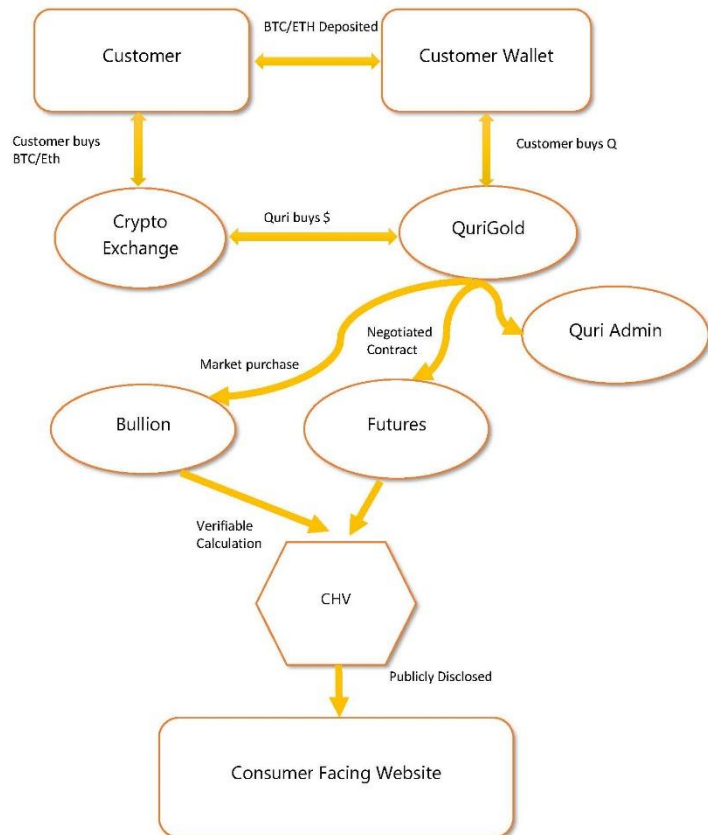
Customer

BTC/ETH Deposited

Customer Wallet

Customer buys BTC/Eth

Customer buys Q

Crypto Exchange

Quri buys $

QuriGold

Negotiated Contract

Quri Admin

Market purchase

Bullion

Futures

Verifiable Calculation

CHV

Publicly Disclosed

Consumer Facing Website